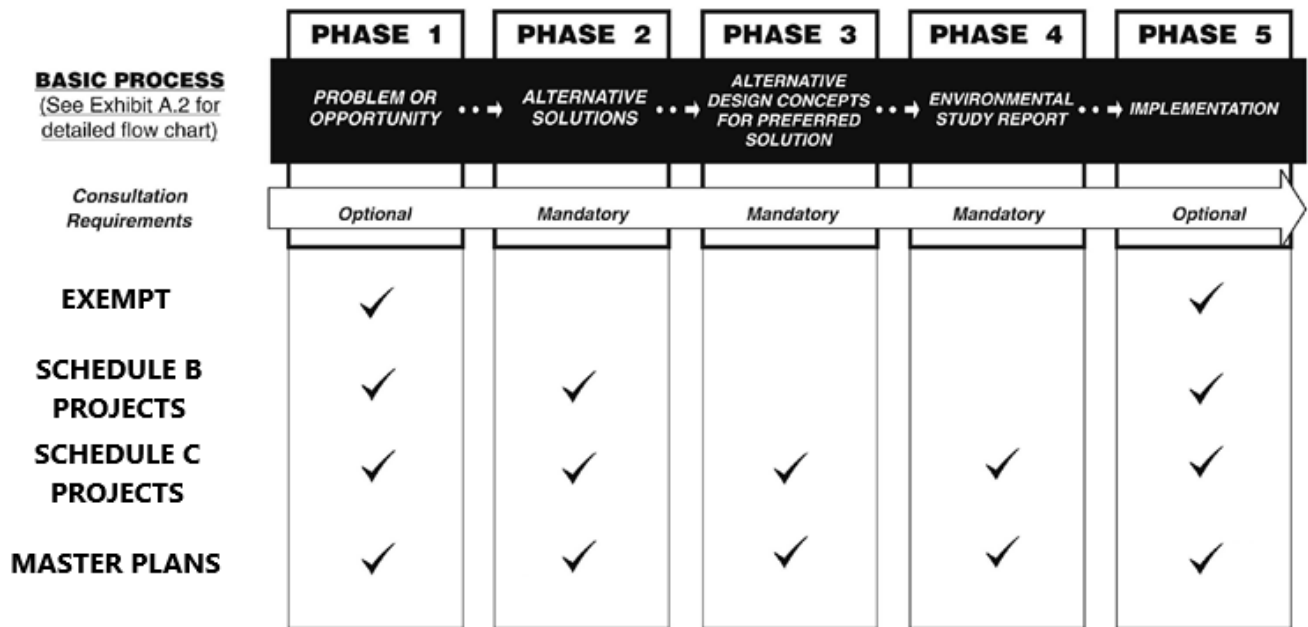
| | PHASE 1 | PHASE 2 | PHASE 3 | PHASE 4 | PHASE 5 |
|---|---|---|---|---|---|
| BASIC PROCESS (See Exhibit A.2 for detailed flow chart) | PROBLEM OR OPPORTUNITY | ALTERNATIVE SOLUTIONS | ALTERNATIVE DESIGN CONCEPTS FOR PREFERRED SOLUTION | ENVIRONMENTAL STUDY REPORT | IMPLEMENTATION |
| Consultation Requirements | Optional | Mandatory | Mandatory | Mandatory | Optional |
| EXEMPT | ✓ | | | | ✓ |
| SCHEDULE B PROJECTS | ✓ | ✓ | | | ✓ |
| SCHEDULE C PROJECTS | ✓ | ✓ | ✓ | ✓ | ✓ |
| MASTER PLANS | ✓ | ✓ | ✓ | ✓ | ✓ |